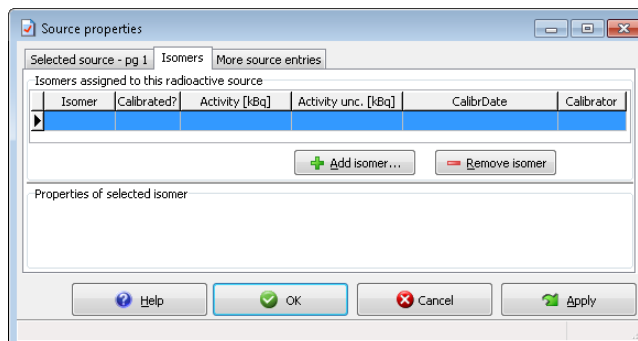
Source properties

Selected source - pg 1 | Isomers | More source entries

Isomers assigned to this radioactive source

| | Isomer | Calibrated? | Activity [kBq] | Activity unc. [kBq] | CalibrDate | Calibrator |
|---|---|---|---|---|---|---|
| ▶ | | | | | | |

Add isomer...

Remove isomer

Properties of selected isomer

Help

OK

Cancel

Apply